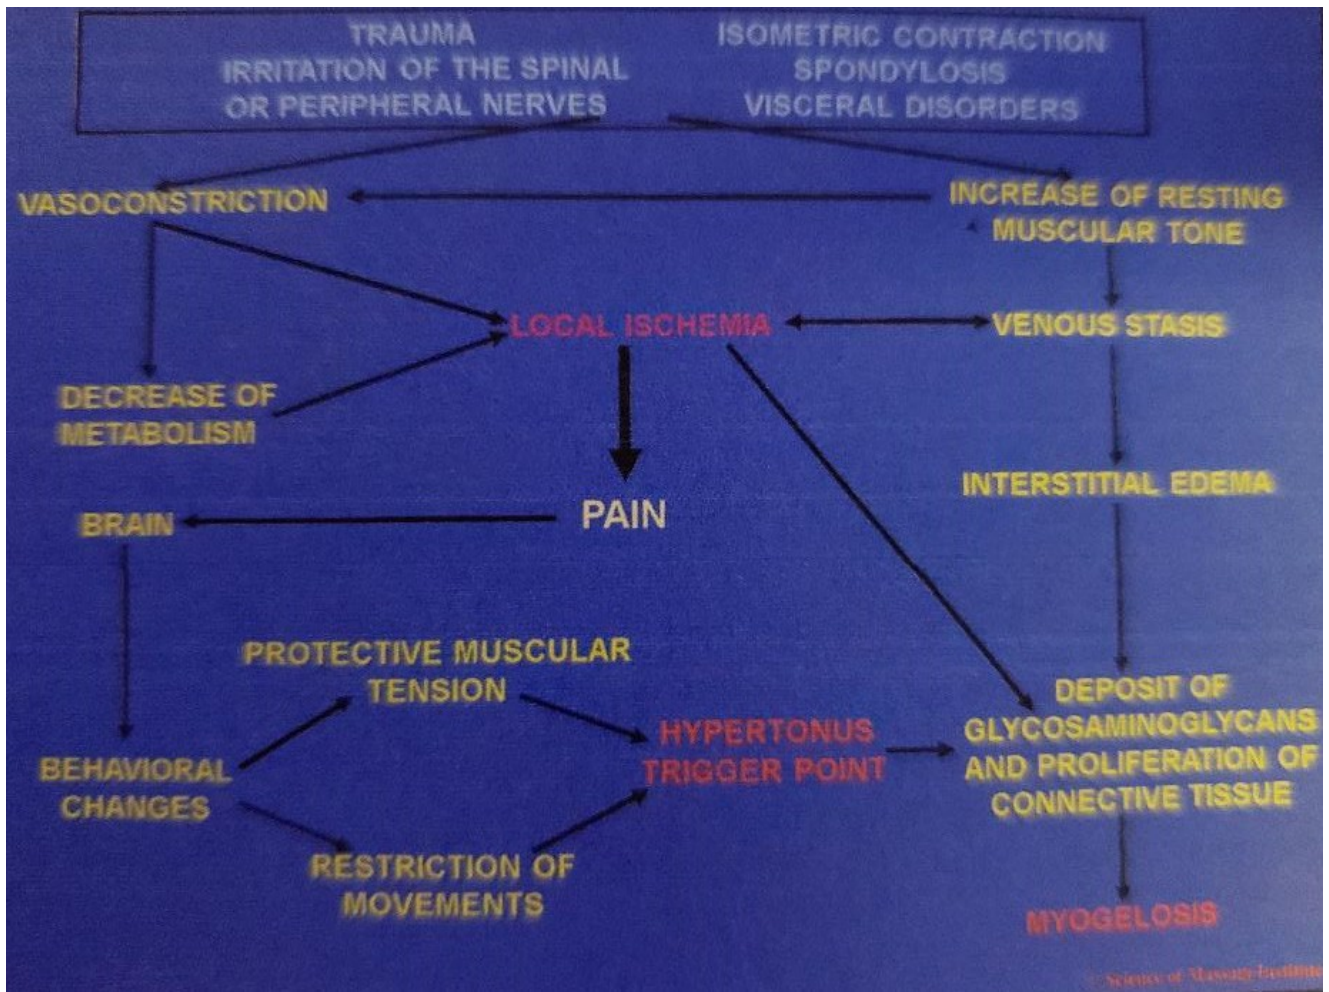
TRAUMA
IRRITATION OF THE SPINAL
OR PERIPHERAL NERVES

ISOMETRIC CONTRACTION
SPONDYLOSIS
VISCERAL DISORDERS

VASOCONSTRICTION

INCREASE OF RESTING MUSCULAR TONE

LOCAL ISCHEMIA

VENOUS STASIS

DECREASE OF METABOLISM

PAIN

INTERSTITIAL EDEMA

BRAIN

PROTECTIVE MUSCULAR TENSION

HYPERTONUS
TRIGGER POINT

DEPOSIT OF GLYCOSAMINOGLYCANS AND PROLIFERATION OF CONNECTIVE TISSUE

BEHAVIORAL CHANGES

RESTRICTION OF MOVEMENTS

MYOGELOSIS

Science of Massage Institute